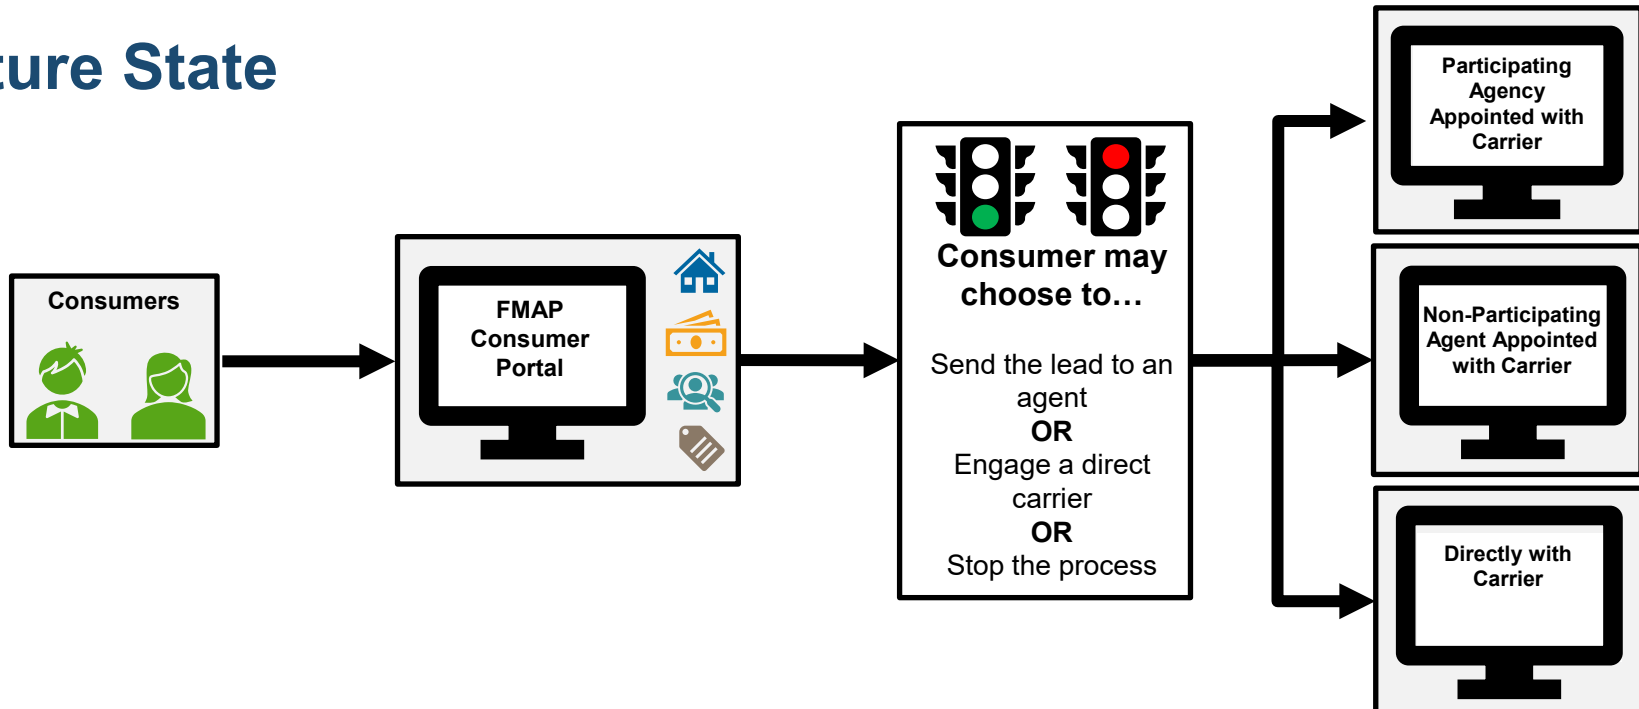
ture State

Consumers

FMAP Consumer Portal

Consumer may choose to…

Send the lead to an agent
OR
Engage a direct carrier
OR
Stop the process

Participating Agency Appointed with Carrier

Non-Participating Agent Appointed with Carrier

Directly with Carrier